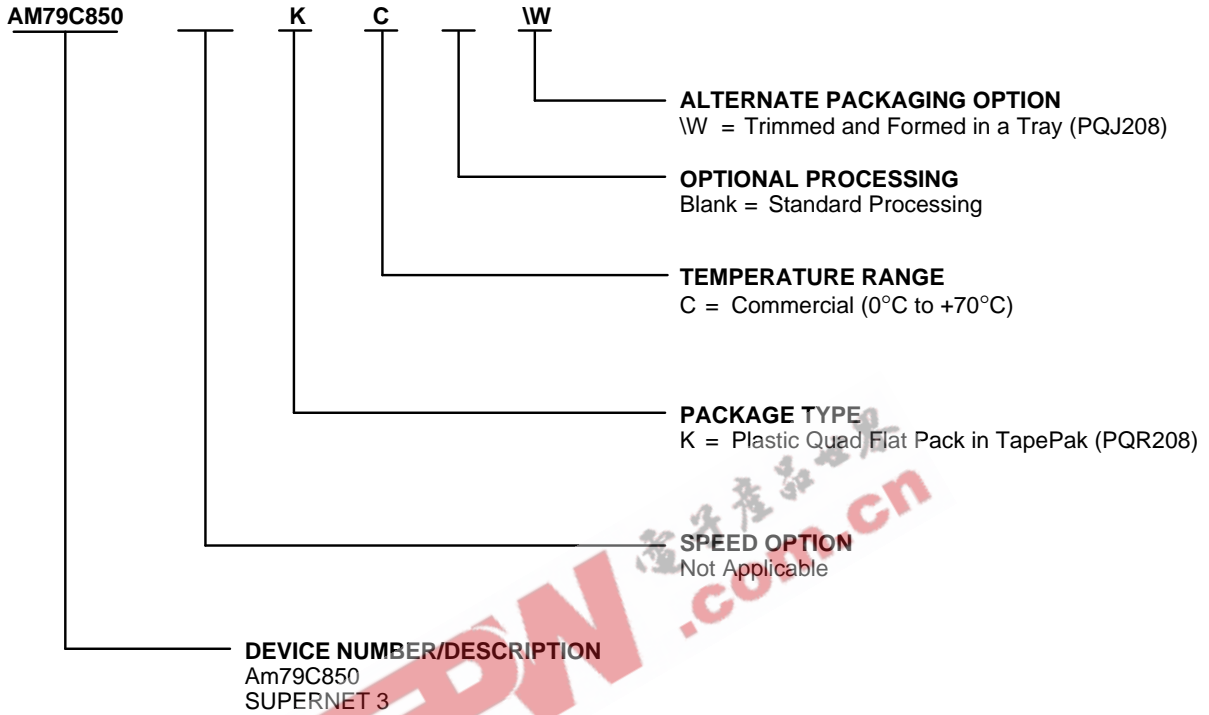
AM79C850 K C \W

ALTERNATE PACKAGING OPTION
\W = Trimmed and Formed in a Tray (PQJ208)

OPTIONAL PROCESSING
Blank = Standard Processing

TEMPERATURE RANGE
C = Commercial (0°C to +70°C)

PACKAGE TYPE
K = Plastic Quad Flat Pack in TapePak (PQR208)

SPEED OPTION
Not Applicable

DEVICE NUMBER/DESCRIPTION
Am79C850
SUPERNET 3

电子产品世界 EDN .com.cn